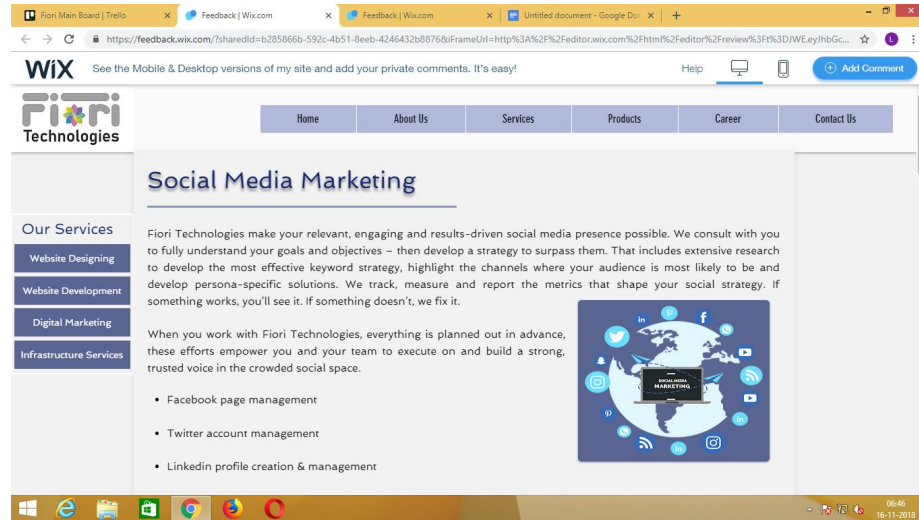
Fiori Main Board | Trello × Feedback | Wix.com × Feedback | Wix.com × Untitled document - Google Doc ×

https://feedback.wix.com/?sharedId=b285866b-592c-4b51-8eeb-4246432b8876&iFrameUrl=http%3A%2F%2Feditor.wix.com%2Fhtml%2Feditor%2Freview%3Ft%3DJWE.eyJhbGc...

WiX See the Mobile & Desktop versions of my site and add your private comments. It's easy! Help Add Comment

Fiori Technologies

Home | About Us | Services | Products | Career | Contact Us

Social Media Marketing

Our Services

Website Designing

Website Development

Digital Marketing

Infrastructure Services

Fiori Technologies make your relevant, engaging and results-driven social media presence possible. We consult with you to fully understand your goals and objectives – then develop a strategy to surpass them. That includes extensive research to develop the most effective keyword strategy, highlight the channels where your audience is most likely to be and develop persona-specific solutions. We track, measure and report the metrics that shape your social strategy. If something works, you'll see it. If something doesn't, we fix it.

When you work with Fiori Technologies, everything is planned out in advance, these efforts empower you and your team to execute on and build a strong, trusted voice in the crowded social space.

SOCIAL MEDIA MARKETING

• Facebook page management

• Twitter account management

• Linkedin profile creation & management

06:46
16-11-2018